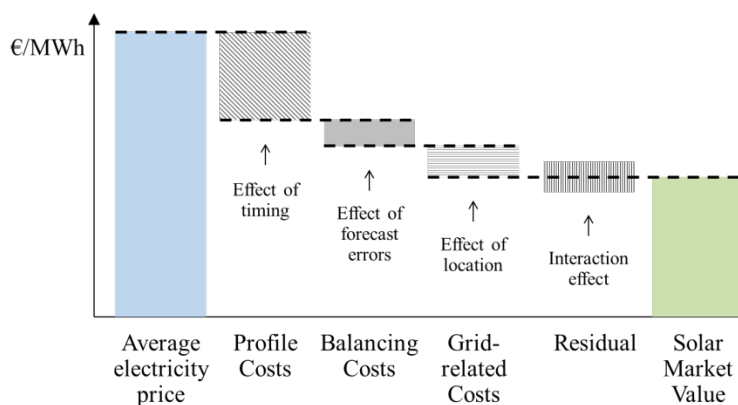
€/MWh

↑
Effect of timing

↑
Effect of forecast errors

↑
Effect of location

↑
Interaction effect

Average electricity price

Profile Costs

Balancing Costs

Grid-related Costs

Residual

Solar Market Value